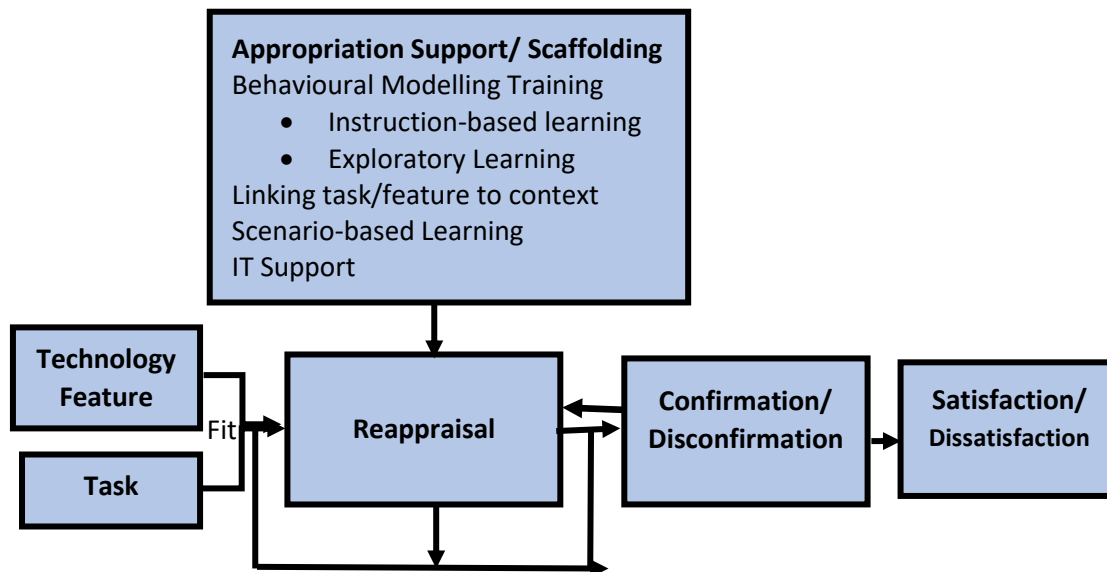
**Appropriation Support/ Scaffolding**
Behavioural Modelling Training
- Instruction-based learning
- Exploratory Learning
Linking task/feature to context
Scenario-based Learning
IT Support

Technology Feature

Task

Fit

Reappraisal

Confirmation/ Disconfirmation

Satisfaction/ Dissatisfaction